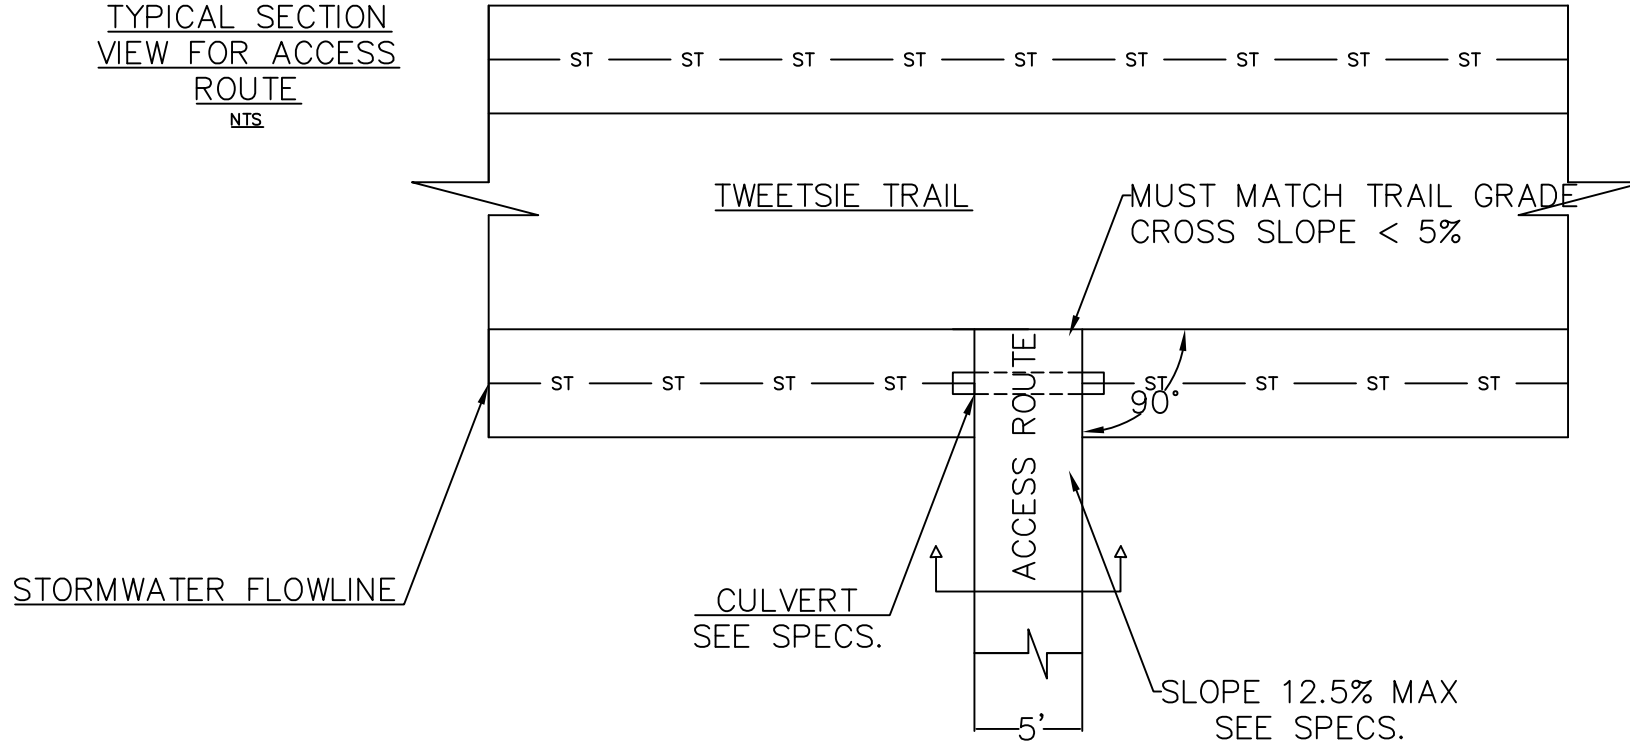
TYPICAL SECTION VIEW FOR ACCESS ROUTE
NTS

ST ST ST ST ST ST ST ST ST

TWEETSIE TRAIL

MUST MATCH TRAIL GRADE
CROSS SLOPE < 5%

ST ST ST ST ST ST ST ST

ACCESS ROUTE

90°

STORMWATER FLOWLINE

CULVERT
SEE SPECS.

SLOPE 12.5% MAX
SEE SPECS.

5'